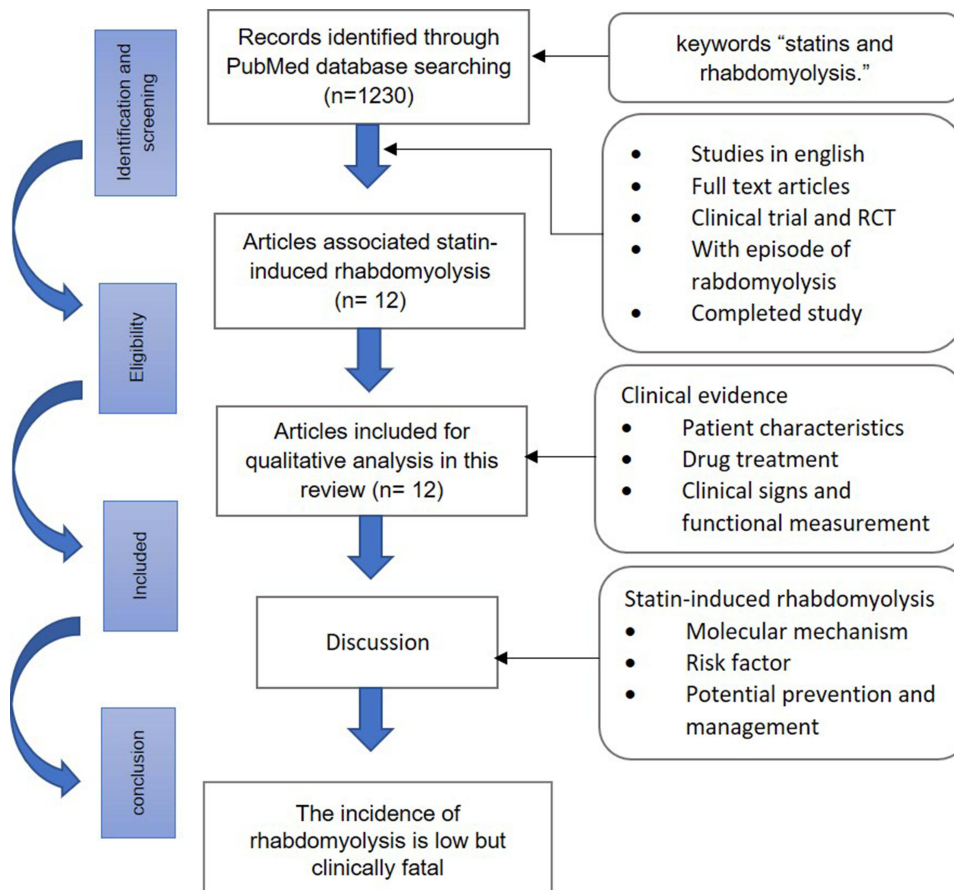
Identification and screening

Records identified through PubMed database searching (n=1230)

keywords "statins and rhabdomyolysis."

- Studies in english
- Full text articles
- Clinical trial and RCT
- With episode of rabdomyolysis
- Completed study

Eligibility

Articles associated statin-induced rhabdomyolysis (n= 12)

Clinical evidence
- Patient characteristics
- Drug treatment
- Clinical signs and functional measurement

Included

Articles included for qualitative analysis in this review (n= 12)

Statin-induced rhabdomyolysis
- Molecular mechanism
- Risk factor
- Potential prevention and management

Discussion

conclusion

The incidence of rhabdomyolysis is low but clinically fatal